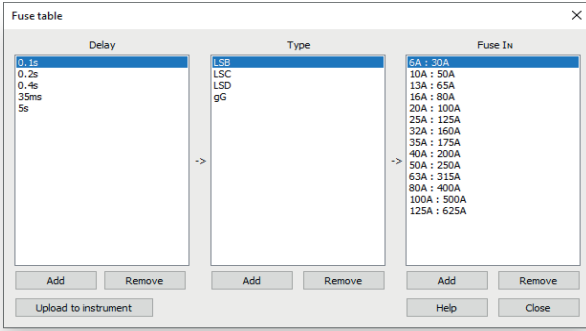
Fuse table

Delay
0.1s
0.2s
0.4s
35ms
5s

->

Type
LSB
LSC
LSD
gG

->

Fuse IN
6A : 30A
10A : 50A
13A : 65A
16A : 80A
20A : 100A
25A : 125A
32A : 160A
35A : 175A
40A : 200A
50A : 250A
63A : 315A
80A : 400A
100A : 500A
125A : 625A

Add
Remove
Add
Remove
Add
Remove

Upload to instrument
Help
Close